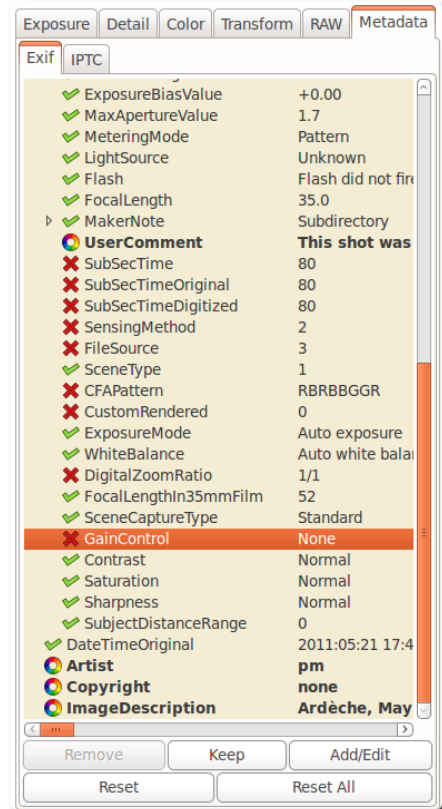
Exposure Detail Color Transform RAW Metadata

Exif IPTC

| | |
|---|---|
| ExposureBiasValue | +0.00 |
| MaxApertureValue | 1.7 |
| MeteringMode | Pattern |
| LightSource | Unknown |
| Flash | Flash did not fire |
| FocalLength | 35.0 |
| MakerNote | Subdirectory |
| UserComment | This shot was |
| SubSecTime | 80 |
| SubSecTimeOriginal | 80 |
| SubSecTimeDigitized | 80 |
| SensingMethod | 2 |
| FileSource | 3 |
| SceneType | 1 |
| CFAPattern | RBRBBGGR |
| CustomRendered | 0 |
| ExposureMode | Auto exposure |
| WhiteBalance | Auto white balan |
| DigitalZoomRatio | 1/1 |
| FocalLengthIn35mmFilm | 52 |
| SceneCaptureType | Standard |
| GainControl | None |
| Contrast | Normal |
| Saturation | Normal |
| Sharpness | Normal |
| SubjectDistanceRange | 0 |
| DateTimeOriginal | 2011:05:21 17:4 |
| Artist | pm |
| Copyright | none |
| ImageDescription | Ardèche, May |

Remove Keep Add/Edit

Reset Reset All